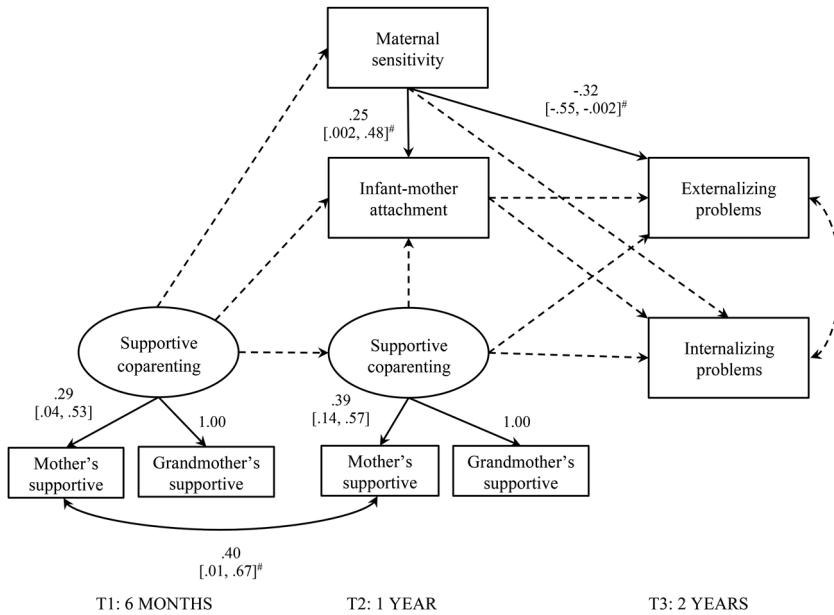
Maternal sensitivity

-.32
[-.55, -.002]#

.25
[.002, .48]#

Infant-mother attachment

Externalizing problems

Supportive coparenting

Supportive coparenting

Internalizing problems

.29
[.04, .53]

1.00

.39
[.14, .57]

1.00

Mother's supportive

Grandmother's supportive

Mother's supportive

Grandmother's supportive

.40
[.01, .67]#

T1: 6 MONTHS

T2: 1 YEAR

T3: 2 YEARS